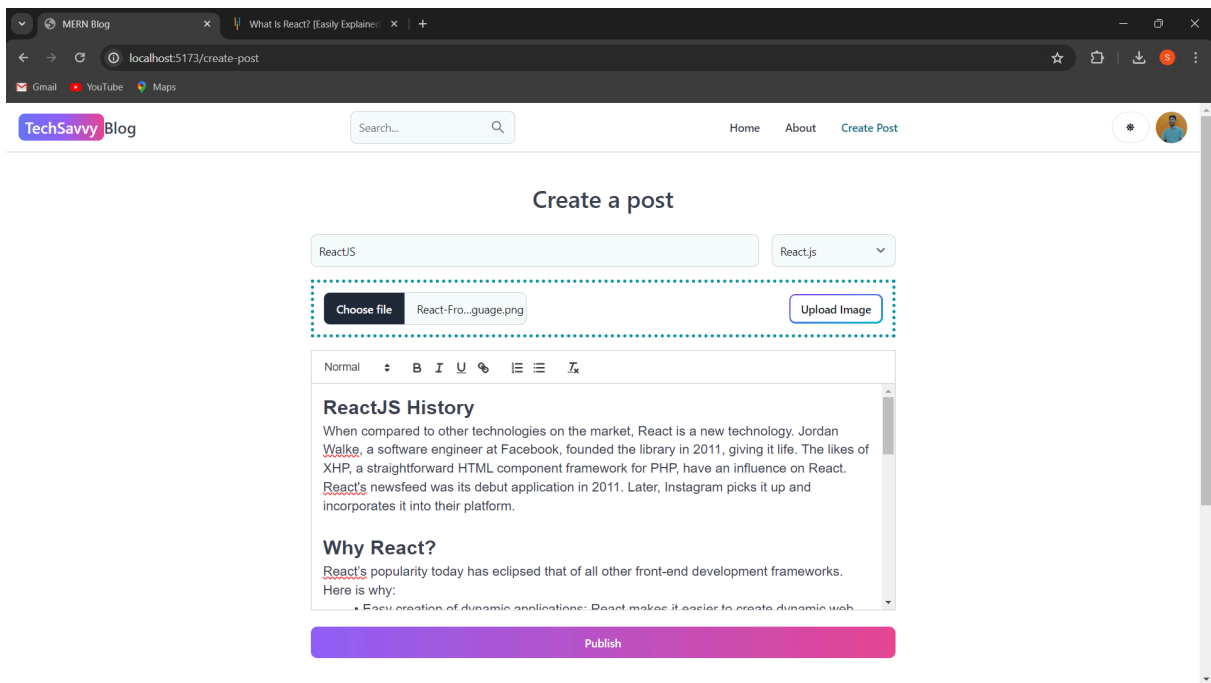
MERN Blog
What Is React? [Easily Explained
localhost:5173/create-post
Gmail YouTube Maps

TechSavvy Blog
Search...
Home About Create Post

Create a post

ReactJS
React.js

Choose file React-Fro...guage.png
Upload Image

Normal B I U

ReactJS History
When compared to other technologies on the market, React is a new technology. Jordan Walke, a software engineer at Facebook, founded the library in 2011, giving it life. The likes of XHP, a straightforward HTML component framework for PHP, have an influence on React. React's newsfeed was its debut application in 2011. Later, Instagram picks it up and incorporates it into their platform.

Why React?
React's popularity today has eclipsed that of all other front-end development frameworks. Here is why:
• Easy creation of dynamic applications: React makes it easier to create dynamic web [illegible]

Publish